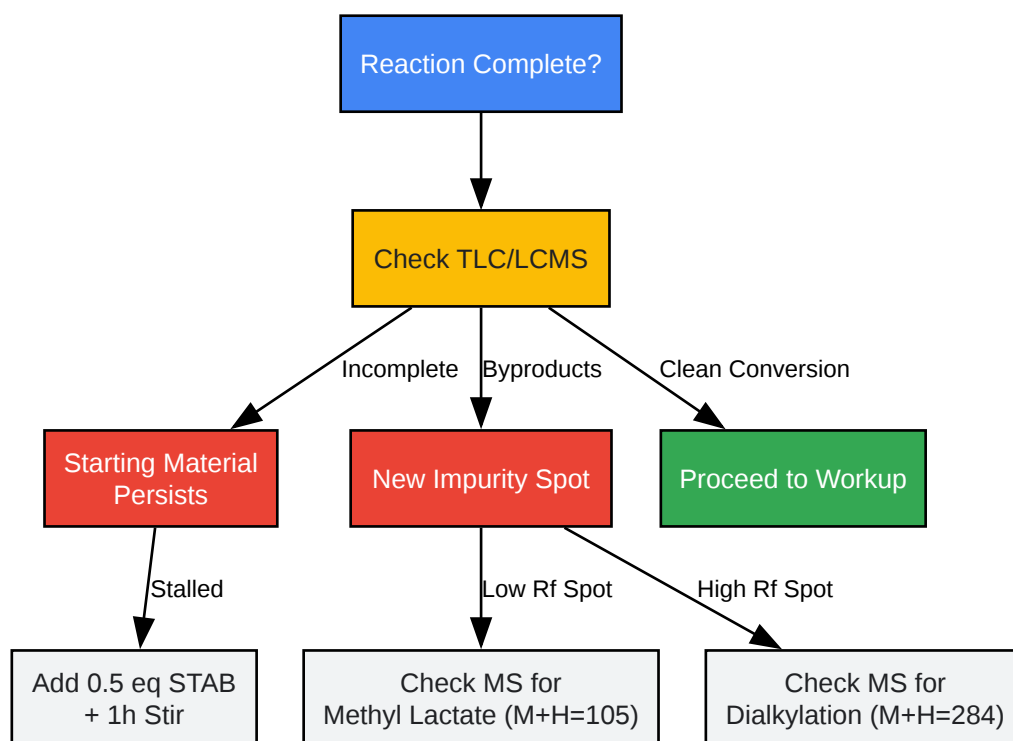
Reaction Complete?

Check TLC/LCMS

Incomplete

Byproducts

Clean Conversion

Starting Material Persists

New Impurity Spot

Proceed to Workup

Stalled

Low Rf Spot

High Rf Spot

Add 0.5 eq STAB + 1h Stir

Check MS for Methyl Lactate (M+H=105)

Check MS for Dialkylation (M+H=284)